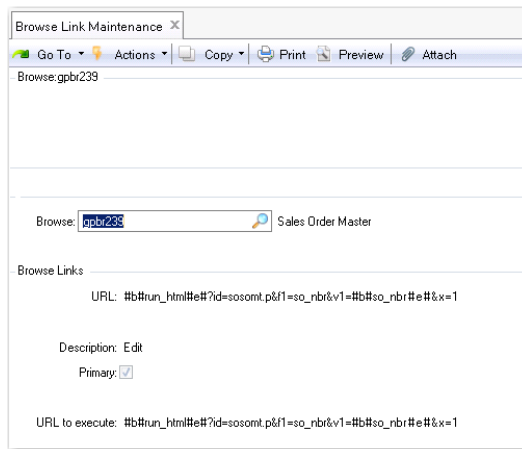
Browse Link Maintenance ×

Go To ▾ Actions ▾ Copy ▾ Print Preview Attach

Browse:gpbr239

Browse: gpbr239 Sales Order Master

Browse Links

URL: #b#run_html#e#?id=sosomt.p&f1=so_nbr&v1=#b#so_nbr#e#&x=1

Description: Edit

Primary: ✓

URL to execute: #b#run_html#e#?id=sosomt.p&f1=so_nbr&v1=#b#so_nbr#e#&x=1